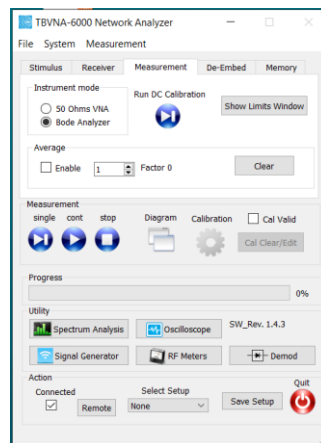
TBVNA-6000 Network Analyzer

File System Measurement

Stimulus Receiver Measurement De-Embed Memory

Instrument mode

50 Ohms VNA

Bode Analyzer

Run DC Calibration

Show Limits Window

Average

Enable 1 Factor 0

Clear

Measurement

single cont stop

Diagram Calibration Cal Valid

Cal Clear/Edit

Progress

0%

Utility

Spectrum Analysis

Oscilloscope

SW_Rev. 1.4.3

Signal Generator

RF Meters

Demod

Action

Connected

Remote

Select Setup

None

Save Setup

Quit